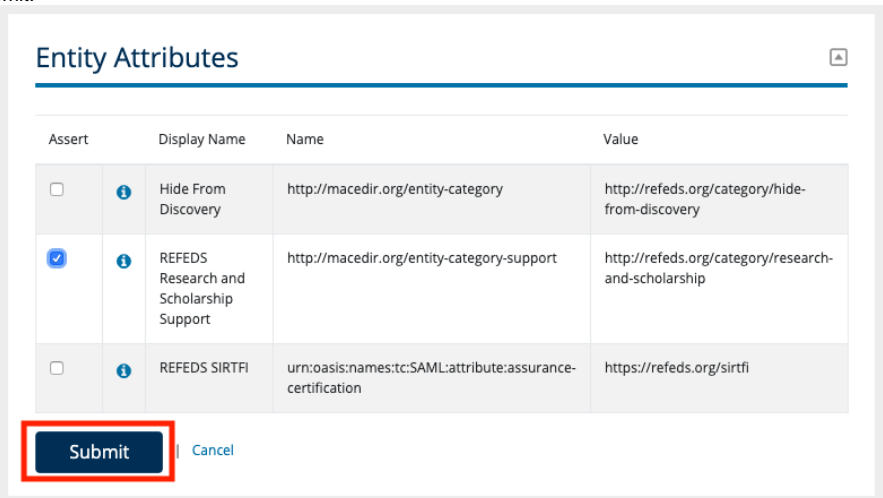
Entity Attributes

| Assert | | Display Name | Name | Value |
|---|---|---|---|---|
| ☐ | i | Hide From Discovery | http://macedir.org/entity-category | http://refeds.org/category/hide-from-discovery |
| ☑ | i | REFEDS Research and Scholarship Support | http://macedir.org/entity-category-support | http://refeds.org/category/research-and-scholarship |
| ☐ | i | REFEDS SIRTFI | urn:oasis:names:tc:SAML:attribute:assurance-certification | https://refeds.org/sirtfi |

Submit | Cancel